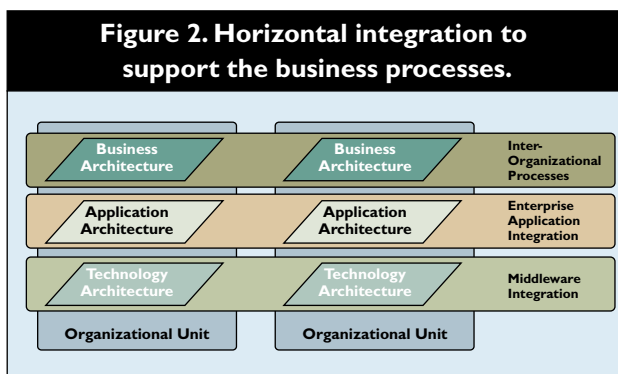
Figure 2. Horizontal integration to support the business processes.

Business Architecture

Business Architecture

Inter-Organizational Processes

Application Architecture

Application Architecture

Enterprise Application Integration

Technology Architecture

Technology Architecture

Middleware Integration

Organizational Unit

Organizational Unit